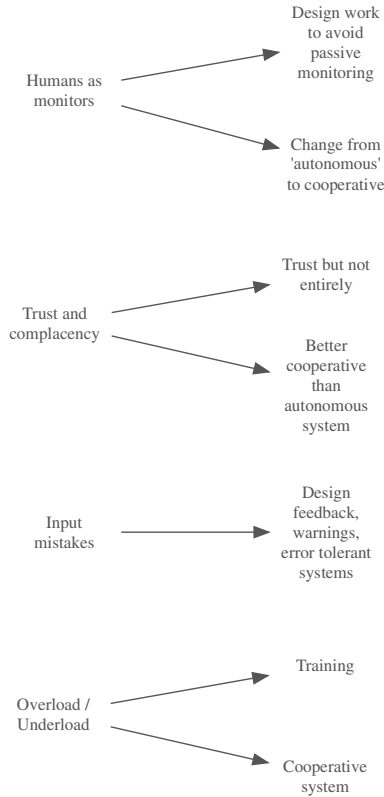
Humans as monitors

Design work to avoid passive monitoring

Change from 'autonomous' to cooperative

Trust and complacency

Trust but not entirely

Better cooperative than autonomous system

Input mistakes

Design feedback, warnings, error tolerant systems

Overload / Underload

Training

Cooperative system